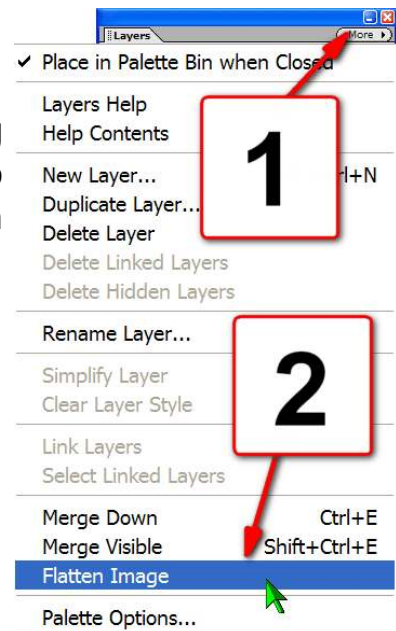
Layers
More

✔ Place in Palette Bin when Closed

Layers Help
Help Contents

New Layer... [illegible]rl+N
Duplicate Layer...
Delete Layer
Delete Linked Layers
Delete Hidden Layers

Rename Layer...

Simplify Layer
Clear Layer Style

Link Layers
Select Linked Layers

Merge Down Ctrl+E
Merge Visible Shift+Ctrl+E
Flatten Image

Palette Options...

1

2